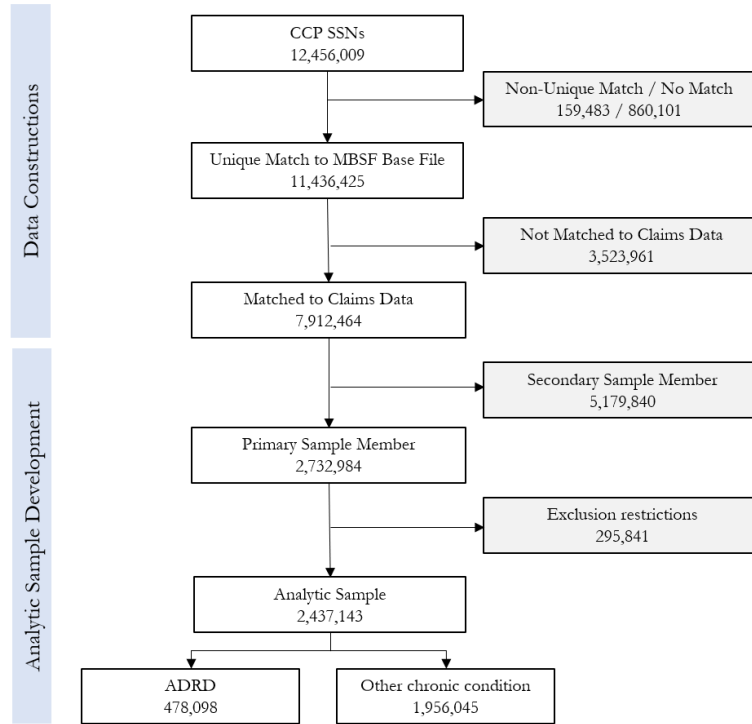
Data Constructions

CCP SSNs
12,456,009

Non-Unique Match / No Match
159,483 / 860,101

Unique Match to MBSF Base File
11,436,425

Not Matched to Claims Data
3,523,961

Matched to Claims Data
7,912,464

Analytic Sample Development

Secondary Sample Member
5,179,840

Primary Sample Member
2,732,984

Exclusion restrictions
295,841

Analytic Sample
2,437,143

ADRD
478,098

Other chronic condition
1,956,045